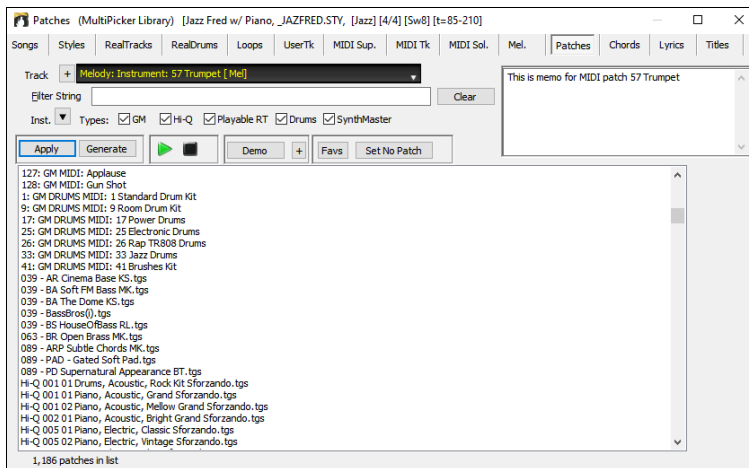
Patches (MultiPicker Library) [Jazz Fred w/ Piano, _JAZFRED.STY, [Jazz] [4/4] [Sw8] [t=85-210]

Songs | Styles | RealTracks | RealDrums | Loops | UserTk | MIDI Sup. | MIDI Tk | MIDI Sol. | Mel. | Patches | Chords | Lyrics | Titles

Track + Melody: Instrument: 57 Trumpet [Mel]

This is memo for MIDI patch 57 Trumpet

Filter String Clear

Inst. Types: GM Hi-Q Playable RT Drums SynthMaster

Apply Generate Demo + Favs Set No Patch

127: GM MIDI: Applause
128: GM MIDI: Gun Shot
1: GM DRUMS MIDI: 1 Standard Drum Kit
9: GM DRUMS MIDI: 9 Room Drum Kit
17: GM DRUMS MIDI: 17 Power Drums
25: GM DRUMS MIDI: 25 Electronic Drums
26: GM DRUMS MIDI: 26 Rap TR808 Drums
33: GM DRUMS MIDI: 33 Jazz Drums
41: GM DRUMS MIDI: 41 Brushes Kit
039 - AR Cinema Base KS.tgs
039 - BA Soft FM Bass MK.tgs
039 - BA The Dome KS.tgs
039 - BassBros(i).tgs
039 - BS HouseOfBass RL.tgs
063 - BR Open Brass MK.tgs
089 - ARP Subtle Chords MK.tgs
089 - PAD - Gated Soft Pad.tgs
089 - PD Supernatural Appearance BT.tgs
Hi-Q 001 01 Drums, Acoustic, Rock Kit Sforzando.tgs
Hi-Q 001 01 Piano, Acoustic, Grand Sforzando.tgs
Hi-Q 001 02 Piano, Acoustic, Mellow Grand Sforzando.tgs
Hi-Q 002 01 Piano, Acoustic, Bright Grand Sforzando.tgs
Hi-Q 005 01 Piano, Electric, Classic Sforzando.tgs
Hi-Q 005 02 Piano, Electric, Vintage Sforzando.tgs

1,186 patches in list